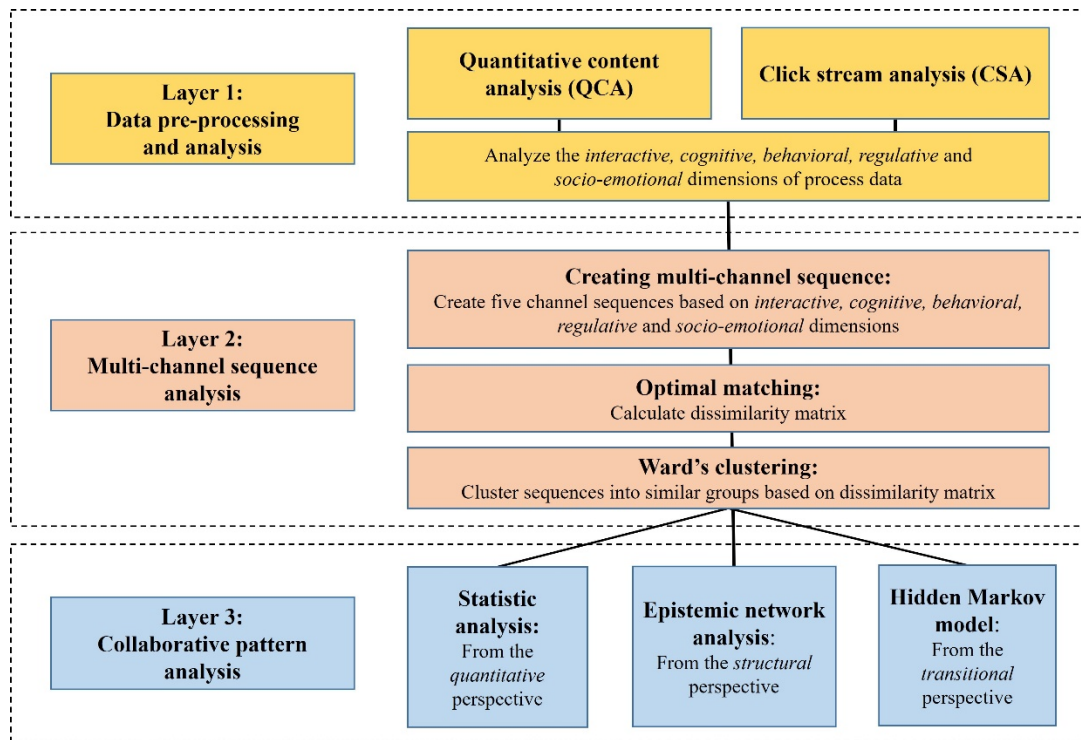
Layer 1:
Data pre-processing and analysis

Quantitative content analysis (QCA)

Click stream analysis (CSA)

Analyze the *interactive, cognitive, behavioral, regulative* and *socio-emotional* dimensions of process data

Layer 2:
Multi-channel sequence analysis

Creating multi-channel sequence:
Create five channel sequences based on *interactive, cognitive, behavioral, regulative* and *socio-emotional* dimensions

Optimal matching:
Calculate dissimilarity matrix

Ward's clustering:
Cluster sequences into similar groups based on dissimilarity matrix

Layer 3:
Collaborative pattern analysis

Statistic analysis:
From the *quantitative* perspective

Epistemic network analysis:
From the *structural* perspective

Hidden Markov model:
From the *transitional* perspective